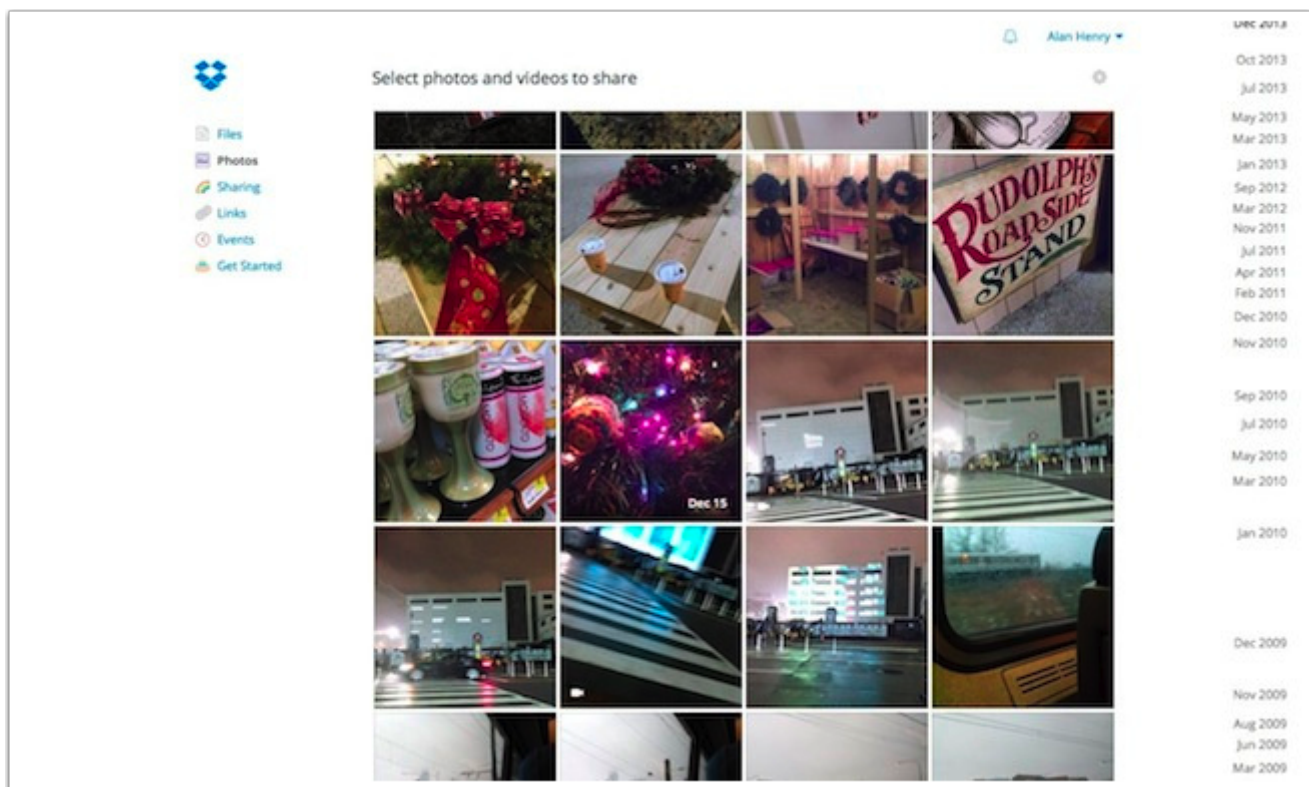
Alan Henry

Select photos and videos to share

Files
Photos
Sharing
Links
Events
Get Started

RUDOLPH'S ROADSIDE STAND

Dec 15

Dec 2013
Oct 2013
Jul 2013
May 2013
Mar 2013
Jan 2013
Sep 2012
Mar 2012
Nov 2011
Jul 2011
Apr 2011
Feb 2011
Dec 2010
Nov 2010
Sep 2010
Jul 2010
May 2010
Mar 2010
Jan 2010
Dec 2009
Nov 2009
Aug 2009
Jun 2009
Mar 2009